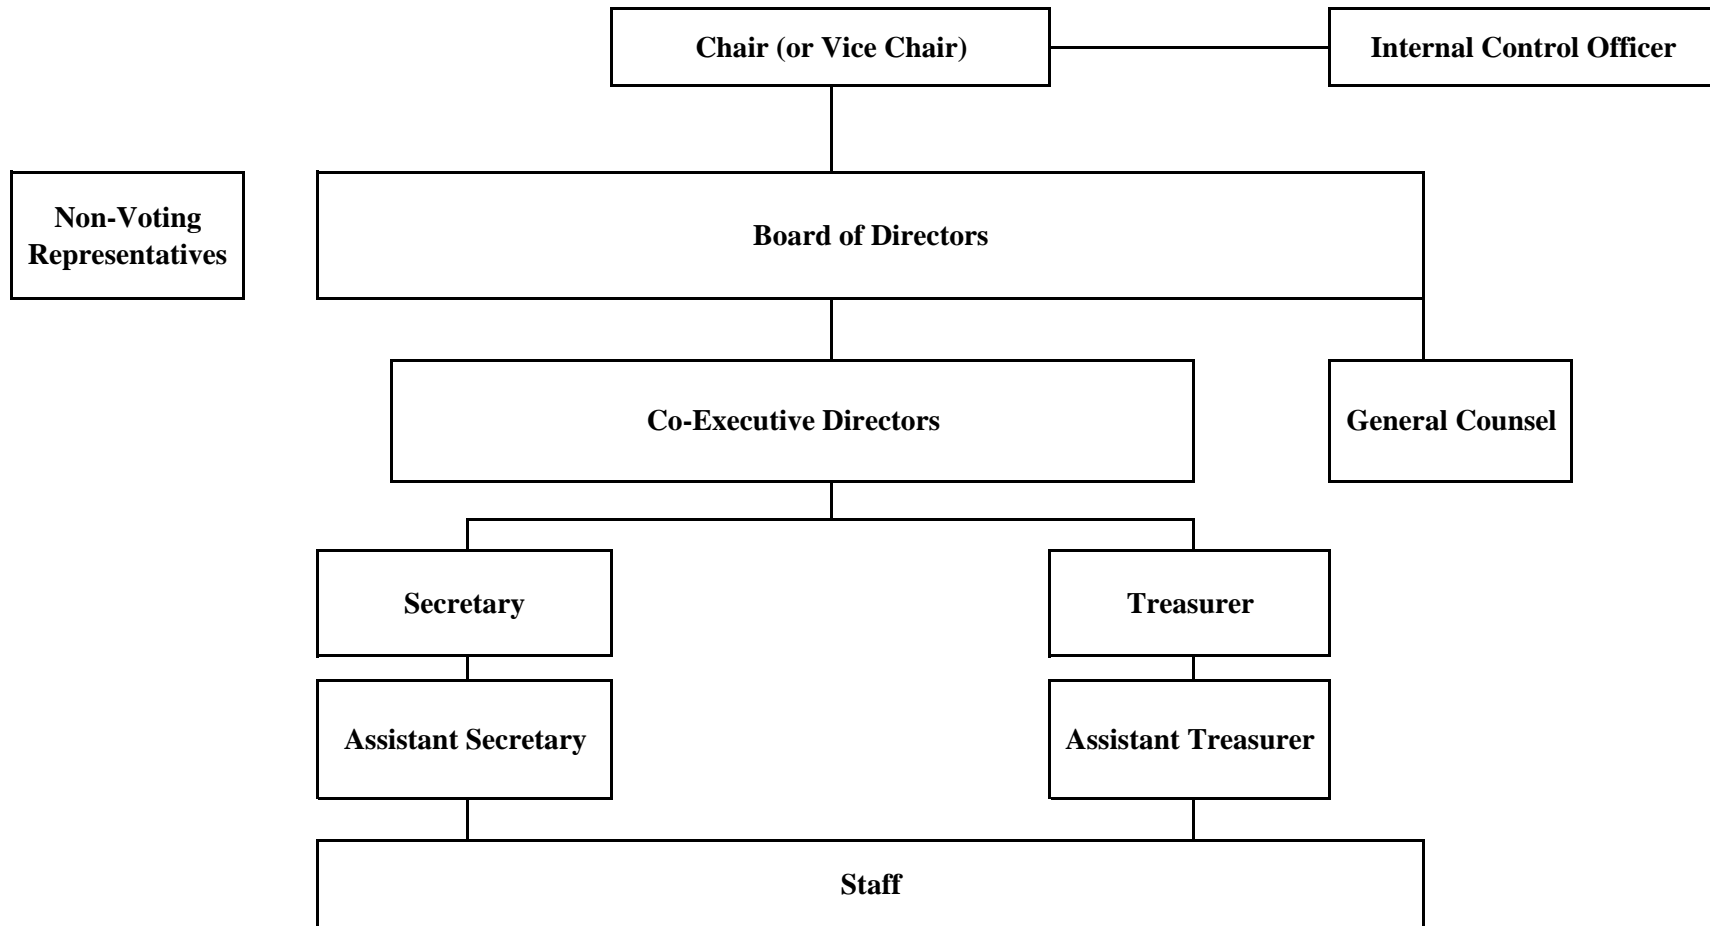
Chair (or Vice Chair)

Internal Control Officer

Non-Voting Representatives

Board of Directors

Co-Executive Directors

General Counsel

Secretary

Treasurer

Assistant Secretary

Assistant Treasurer

Staff